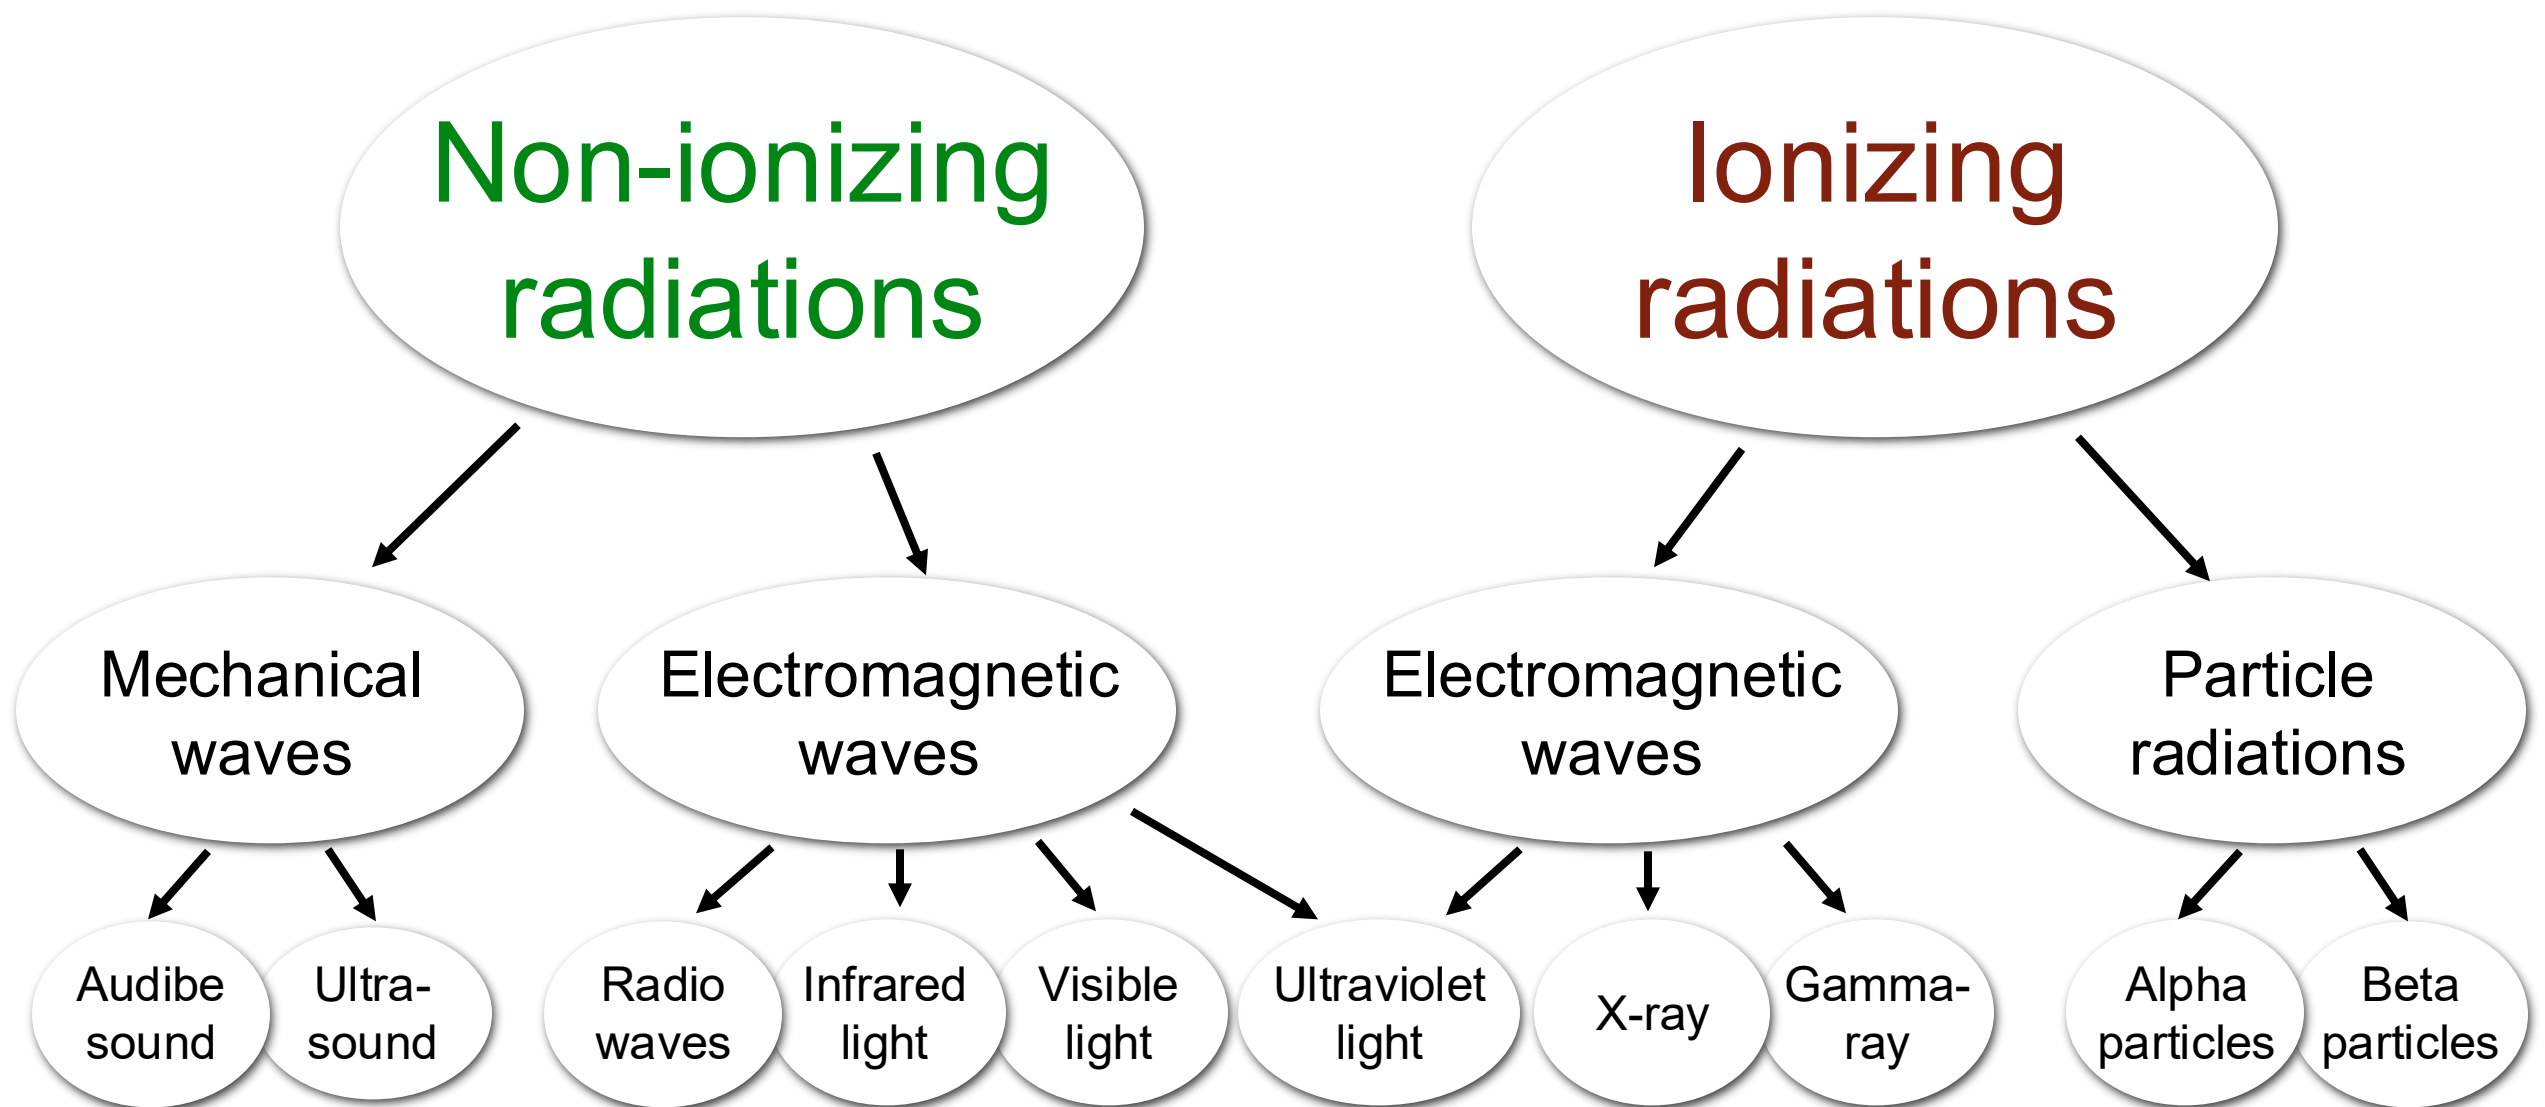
Non-ionizing radiations

Ionizing radiations

Mechanical waves

Electromagnetic waves

Electromagnetic waves

Particle radiations

Audibe sound

Ultra-sound

Radio waves

Infrared light

Visible light

Ultraviolet light

X-ray

Gamma-ray

Alpha particles

Beta particles